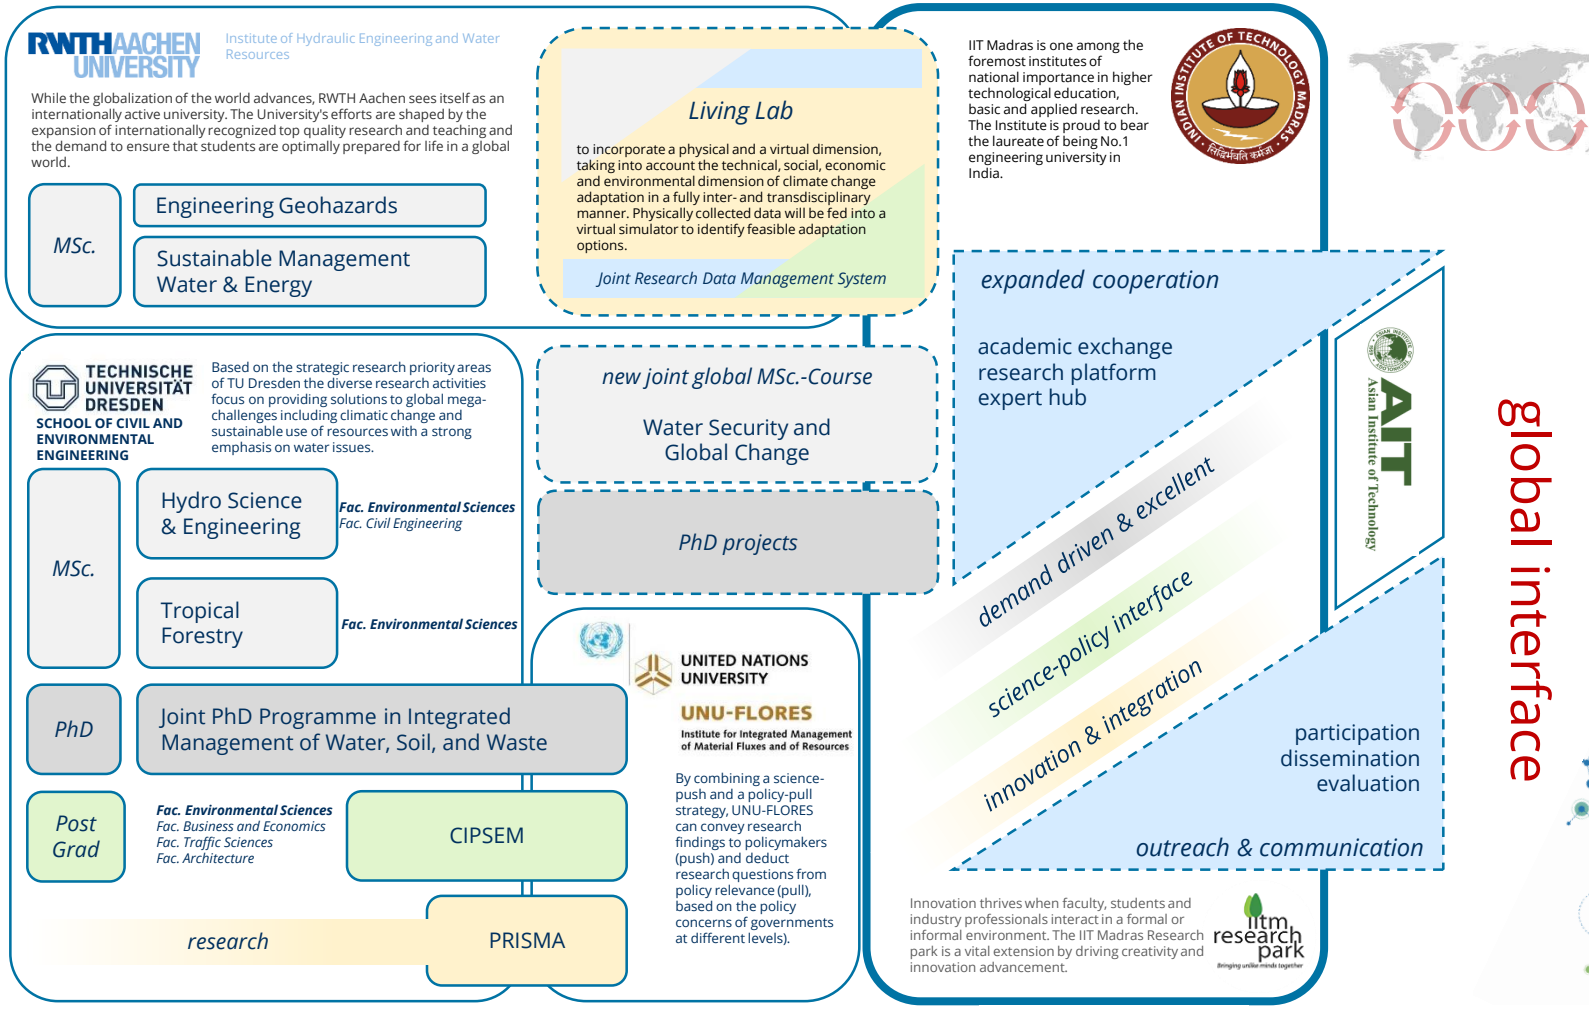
RWTH AACHEN UNIVERSITY

Institute of Hydraulic Engineering and Water Resources

While the globalization of the world advances, RWTH Aachen sees itself as an internationally active university. The University's efforts are shaped by the expansion of internationally recognized top quality research and teaching and the demand to ensure that students are optimally prepared for life in a global world.

MSc.

Engineering Geohazards

Sustainable Management Water & Energy

Living Lab

to incorporate a physical and a virtual dimension, taking into account the technical, social, economic and environmental dimension of climate change adaptation in a fully inter- and transdisciplinary manner. Physically collected data will be fed into a virtual simulator to identify feasible adaptation options.

Joint Research Data Management System

IIT Madras is one among the foremost institutes of national importance in higher technological education, basic and applied research. The Institute is proud to bear the laureate of being No.1 engineering university in India.

INDIAN INSTITUTE OF TECHNOLOGY MADRAS

TECHNISCHE UNIVERSITÄT DRESDEN

SCHOOL OF CIVIL AND ENVIRONMENTAL ENGINEERING

Based on the strategic research priority areas of TU Dresden the diverse research activities focus on providing solutions to global mega-challenges including climatic change and sustainable use of resources with a strong emphasis on water issues.

new joint global MSc.-Course

Water Security and Global Change

expanded cooperation

academic exchange
research platform
expert hub

Asian Institute of Technology
AIT

global interface

MSc.

Hydro Science & Engineering

Fac. Environmental Sciences
Fac. Civil Engineering

Tropical Forestry

Fac. Environmental Sciences

PhD projects

demand driven & excellent

science-policy interface

innovation & integration

UNITED NATIONS UNIVERSITY

UNU-FLORES

Institute for Integrated Management of Material Fluxes and of Resources

PhD

Joint PhD Programme in Integrated Management of Water, Soil, and Waste

participation
dissemination
evaluation

outreach & communication

By combining a science-push and a policy-pull strategy, UNU-FLORES can convey research findings to policymakers (push) and deduct research questions from policy relevance (pull), based on the policy concerns of governments at different levels).

Post Grad

Fac. Environmental Sciences
Fac. Business and Economics
Fac. Traffic Sciences
Fac. Architecture

CIPSEM

research

PRISMA

Innovation thrives when faculty, students and industry professionals interact in a formal or informal environment. The IIT Madras Research park is a vital extension by driving creativity and innovation advancement.

iitm research park
Bringing unlike minds together